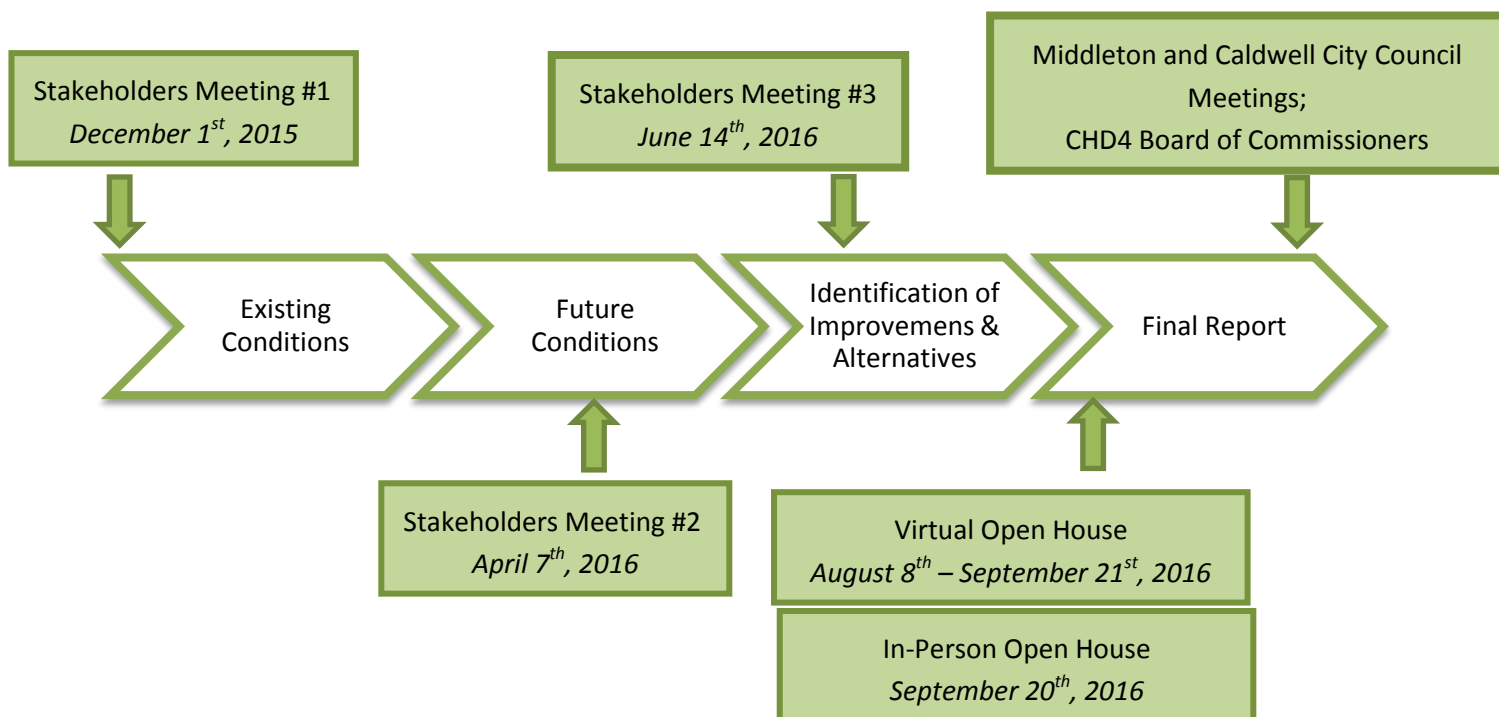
Stakeholders Meeting #1
*December 1$^{st}$, 2015*

Stakeholders Meeting #3
*June 14$^{th}$, 2016*

Middleton and Caldwell City Council Meetings;
CHD4 Board of Commissioners

Existing Conditions

Future Conditions

Identification of Improvemens & Alternatives

Final Report

Stakeholders Meeting #2
*April 7$^{th}$, 2016*

Virtual Open House
*August 8$^{th}$ – September 21$^{st}$, 2016*

In-Person Open House
*September 20$^{th}$, 2016*